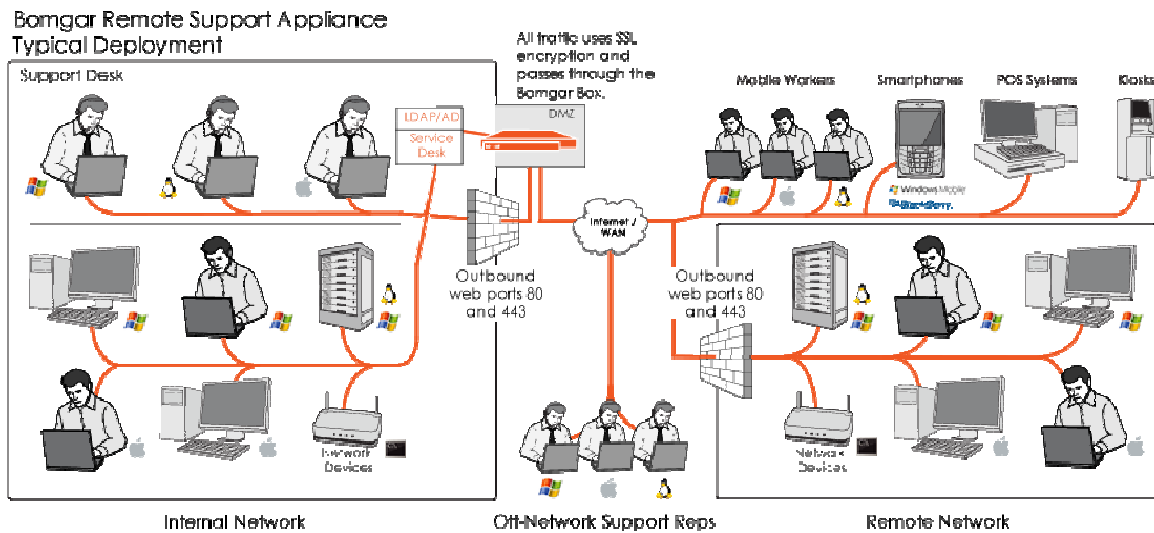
Bomgar Remote Support Appliance
Typical Deployment

Support Desk

All traffic uses SSL encryption and passes through the Bomgar Box.

LDAP/AD

Service Desk

DMZ

Mobile Workers

Smartphones

POS Systems

Kiosks

Windows Mobile

BlackBerry

Internet / WAN

Outbound web ports 80 and 443

Outbound web ports 80 and 443

Network Devices

Network Devices

Internal Network

Off-Network Support Reps

Remote Network